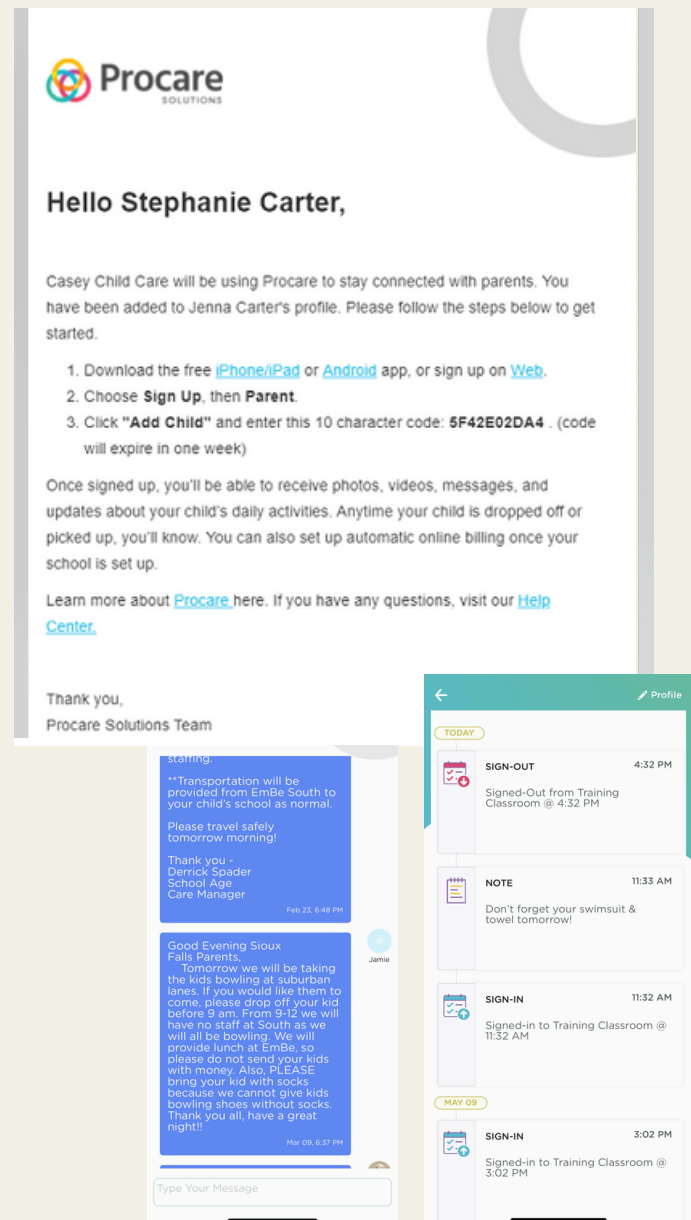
Procare SOLUTIONS

Hello Stephanie Carter,

Casey Child Care will be using Procare to stay connected with parents. You have been added to Jenna Carter's profile. Please follow the steps below to get started.

1. Download the free iPhone/iPad or Android app, or sign up on Web.
2. Choose **Sign Up**, then **Parent**.
3. Click **"Add Child"** and enter this 10 character code: **5F42E02DA4** . (code will expire in one week)

Once signed up, you'll be able to receive photos, videos, messages, and updates about your child's daily activities. Anytime your child is dropped off or picked up, you'll know. You can also set up automatic online billing once your school is set up.

Learn more about Procare here. If you have any questions, visit our Help Center.

Thank you,
Procare Solutions Team

staffing.

**Transportation will be provided from EmBe South to your child's school as normal.

Please travel safely tomorrow morning!

Thank you -
Derrick Spader
School Age
Care Manager

Feb 23, 6:48 PM

JF
Jamie

Good Evening Sioux Falls Parents,
Tomorrow we will be taking the kids bowling at suburban lanes. If you would like them to come, please drop off your kid before 9 am. From 9-12 we will have no staff at South as we will all be bowling. We will provide lunch at EmBe, so please do not send your kids with money. Also, PLEASE bring your kid with socks because we cannot give kids bowling shoes without socks. Thank you all, have a great night!!

Mar 09, 6:37 PM

Type Your Message

Profile

TODAY

SIGN-OUT 4:32 PM
Signed-Out from Training Classroom @ 4:32 PM

NOTE 11:33 AM
Don't forget your swimsuit & towel tomorrow!

SIGN-IN 11:32 AM
Signed-in to Training Classroom @ 11:32 AM

MAY 09

SIGN-IN 3:02 PM
Signed-in to Training Classroom @ 3:02 PM